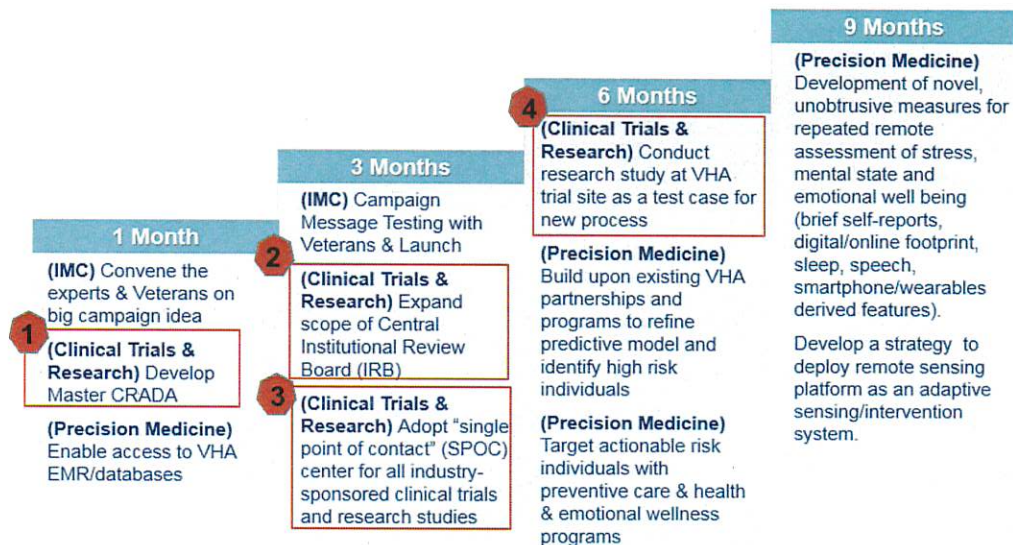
1 Month

(IMC) Convene the experts & Veterans on big campaign idea

1

(Clinical Trials & Research) Develop Master CRADA

(Precision Medicine) Enable access to VHA EMR/databases

3 Months

(IMC) Campaign Message Testing with Veterans & Launch

2

(Clinical Trials & Research) Expand scope of Central Institutional Review Board (IRB)

3

(Clinical Trials & Research) Adopt "single point of contact" (SPOC) center for all industry-sponsored clinical trials and research studies

6 Months

4

(Clinical Trials & Research) Conduct research study at VHA trial site as a test case for new process

(Precision Medicine) Build upon existing VHA partnerships and programs to refine predictive model and identify high risk individuals

(Precision Medicine) Target actionable risk individuals with preventive care & health & emotional wellness programs

9 Months

(Precision Medicine) Development of novel, unobtrusive measures for repeated remote assessment of stress, mental state and emotional well being (brief self-reports, digital/online footprint, sleep, speech, smartphone/wearables derived features).

Develop a strategy to deploy remote sensing platform as an adaptive sensing/intervention system.